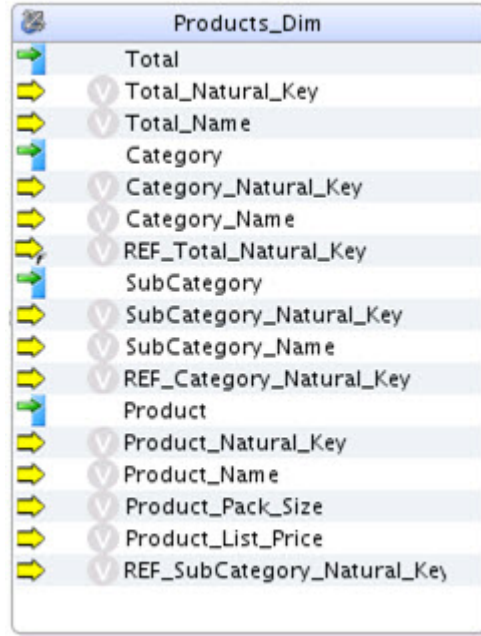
Products_Dim

Total
Total_Natural_Key
Total_Name
Category
Category_Natural_Key
Category_Name
REF_Total_Natural_Key
SubCategory
SubCategory_Natural_Key
SubCategory_Name
REF_Category_Natural_Key
Product
Product_Natural_Key
Product_Name
Product_Pack_Size
Product_List_Price
REF_SubCategory_Natural_Key